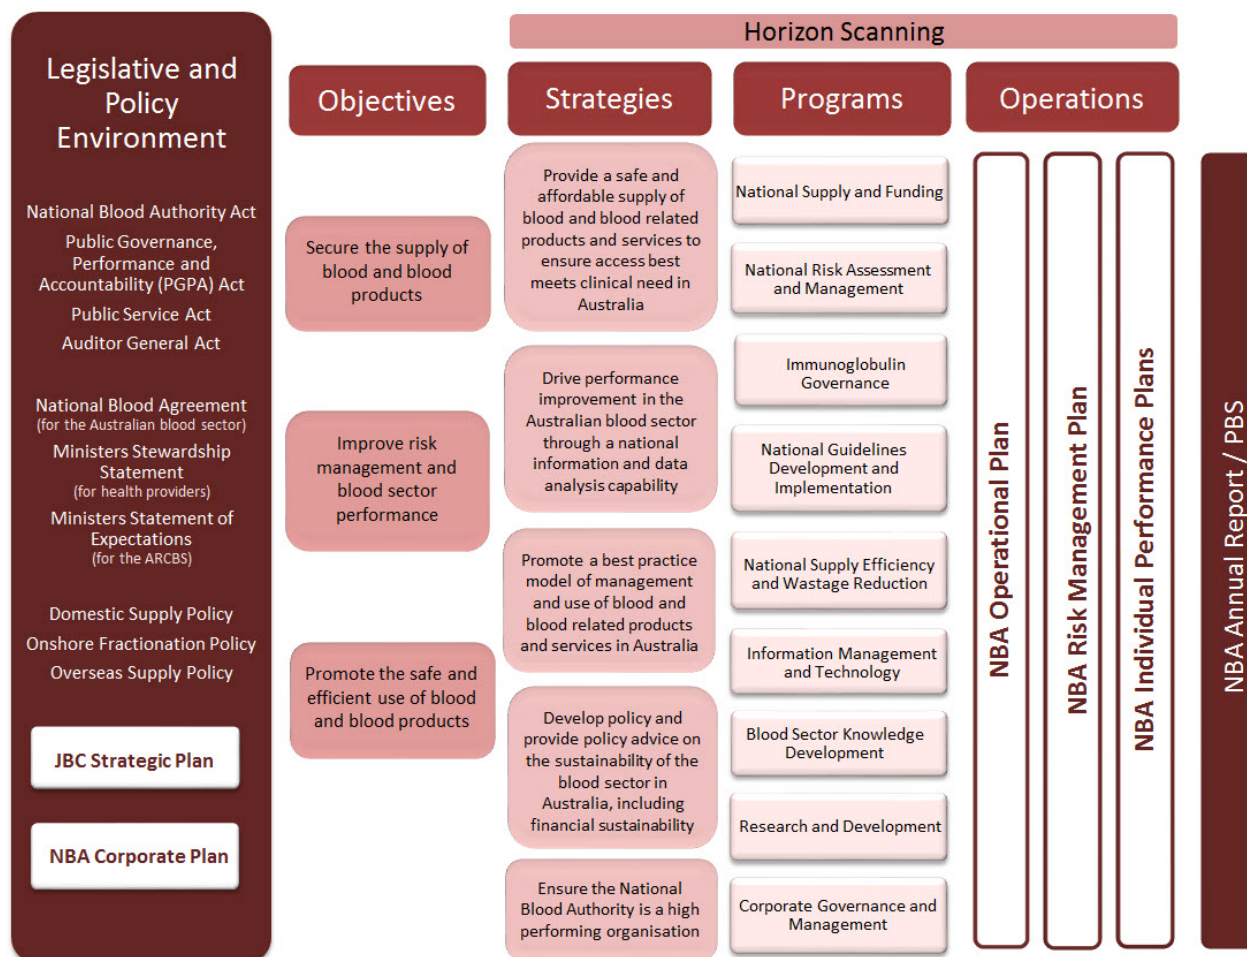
Legislative and Policy Environment

National Blood Authority Act

Public Governance, Performance and Accountability (PGPA) Act

Public Service Act

Auditor General Act

National Blood Agreement
(for the Australian blood sector)

Ministers Stewardship Statement
(for health providers)

Ministers Statement of Expectations
(for the ARCBS)

Domestic Supply Policy

Onshore Fractionation Policy

Overseas Supply Policy

JBC Strategic Plan

NBA Corporate Plan

Horizon Scanning

Objectives

Secure the supply of blood and blood products

Improve risk management and blood sector performance

Promote the safe and efficient use of blood and blood products

Strategies

Provide a safe and affordable supply of blood and blood related products and services to ensure access best meets clinical need in Australia

Drive performance improvement in the Australian blood sector through a national information and data analysis capability

Promote a best practice model of management and use of blood and blood related products and services in Australia

Develop policy and provide policy advice on the sustainability of the blood sector in Australia, including financial sustainability

Ensure the National Blood Authority is a high performing organisation

Programs

National Supply and Funding

National Risk Assessment and Management

Immunoglobulin Governance

National Guidelines Development and Implementation

National Supply Efficiency and Wastage Reduction

Information Management and Technology

Blood Sector Knowledge Development

Research and Development

Corporate Governance and Management

Operations

NBA Operational Plan

NBA Risk Management Plan

NBA Individual Performance Plans

NBA Annual Report / PBS